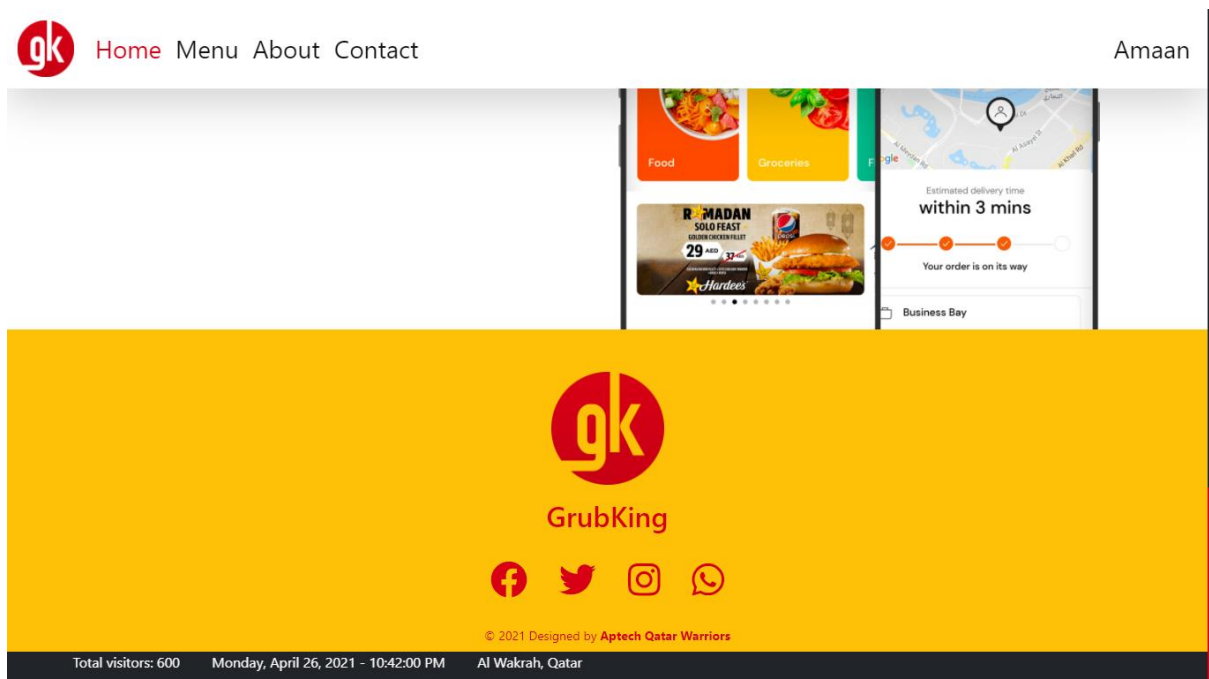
gk Home Menu About Contact

Amaan

Food

Groceries

RAMADAN SOLO FEAST GOLDEN CHICKEN FILLET

29 AED

37 AED

Hardee's

Estimated delivery time

within 3 mins

Your order is on its way

Business Bay

gk

GrubKing

© 2021 Designed by Aptech Qatar Warriors

Total visitors: 600 Monday, April 26, 2021 - 10:42:00 PM Al Wakrah, Qatar